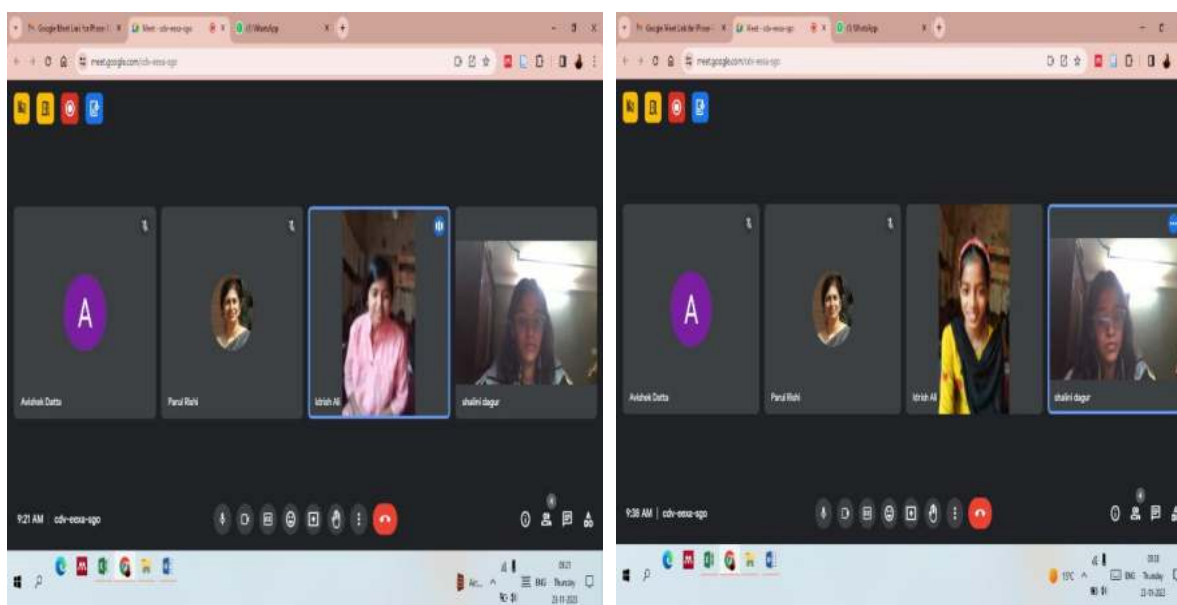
Google Meet Link for Phone | Meet - cdv-eoxa-sgo | WhatsApp

meet.google.com/cdv-eoxa-sgo

A

Avishek Datta

Parul Rishi

Idrish Ali

shalini dagur

9:21 AM | cdv-eoxa-sgo

4

ENG

09:21

Thursday

23-11-2023

Google Meet Link for Phone | Meet - cdv-eoxa-sgo | WhatsApp

meet.google.com/cdv-eoxa-sgo

A

Avishek Datta

Parul Rishi

Idrish Ali

shalini dagur

9:38 AM | cdv-eoxa-sgo

4

19°C

ENG

09:38

Thursday

23-11-2023